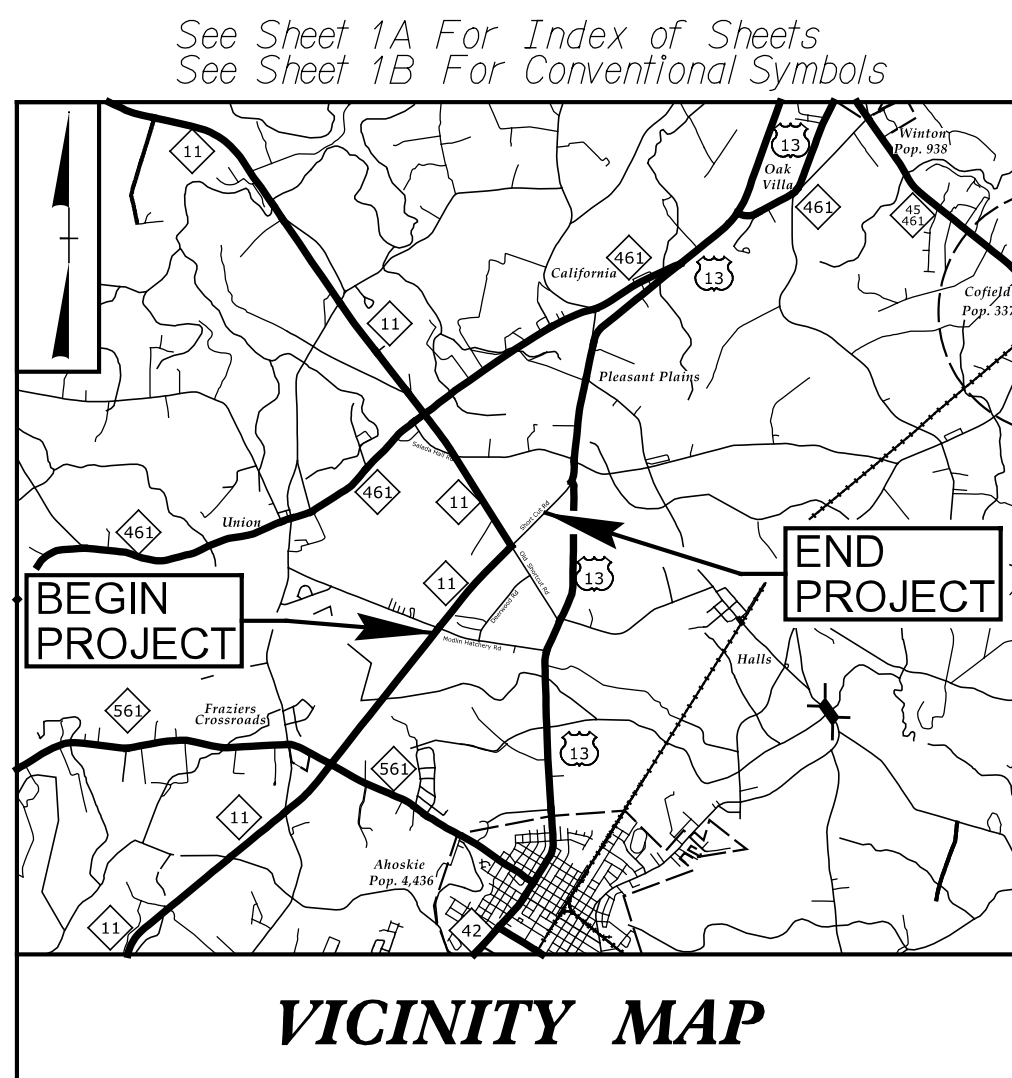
See Sheet 1A For Index of Sheets
See Sheet 1B For Conventional Symbols

11

13

Oak Villa

Winton Pop. 938

461

45 461

California

461

13

Cofield Pop. 337

11

Pleasant Plains

Saluda Hall Rd

461

11

Short Cut Rd

Union

461

Old Shortcut Rd

END PROJECT

BEGIN PROJECT

11

13

Deerwood Rd

Modlin Hatchery Rd

Halls

561

Fraziers Crossroads

561

13

11

Ahoskie Pop. 4,436

11

42

VICINITY MAP